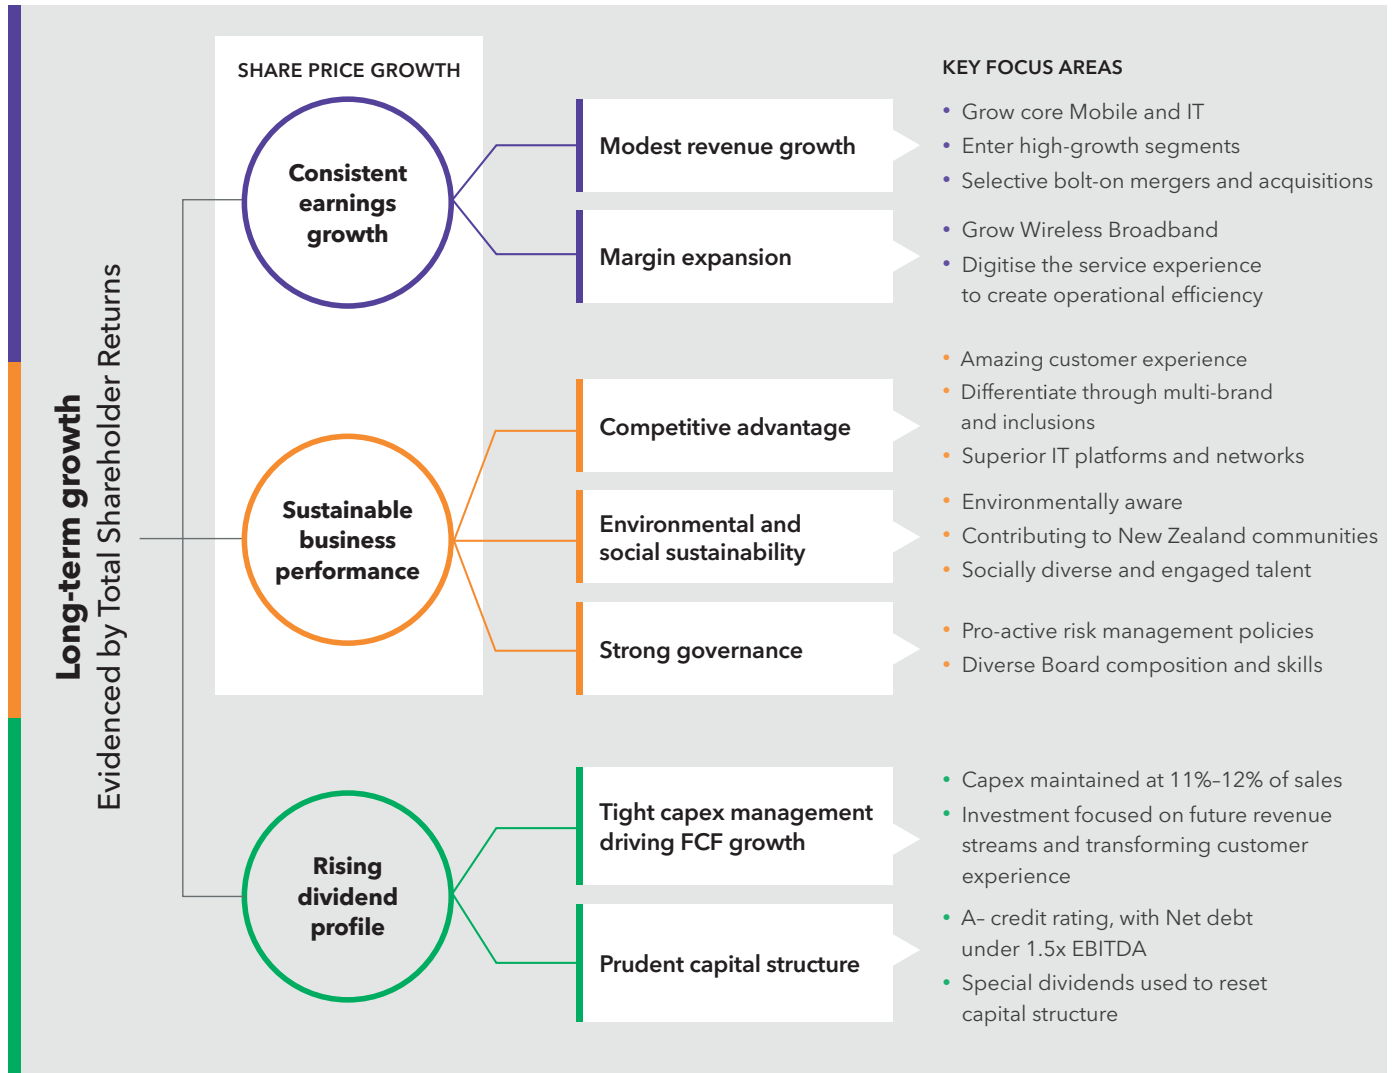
Long-term growth
Evidenced by Total Shareholder Returns

SHARE PRICE GROWTH

Consistent earnings growth

Sustainable business performance

Rising dividend profile

Modest revenue growth

Margin expansion

Competitive advantage

Environmental and social sustainability

Strong governance

Tight capex management driving FCF growth

Prudent capital structure

KEY FOCUS AREAS

• Grow core Mobile and IT
• Enter high-growth segments
• Selective bolt-on mergers and acquisitions

• Grow Wireless Broadband
• Digitise the service experience to create operational efficiency

• Amazing customer experience
• Differentiate through multi-brand and inclusions
• Superior IT platforms and networks

• Environmentally aware
• Contributing to New Zealand communities
• Socially diverse and engaged talent

• Pro-active risk management policies
• Diverse Board composition and skills

• Capex maintained at 11%–12% of sales
• Investment focused on future revenue streams and transforming customer experience

• A– credit rating, with Net debt under 1.5x EBITDA
• Special dividends used to reset capital structure